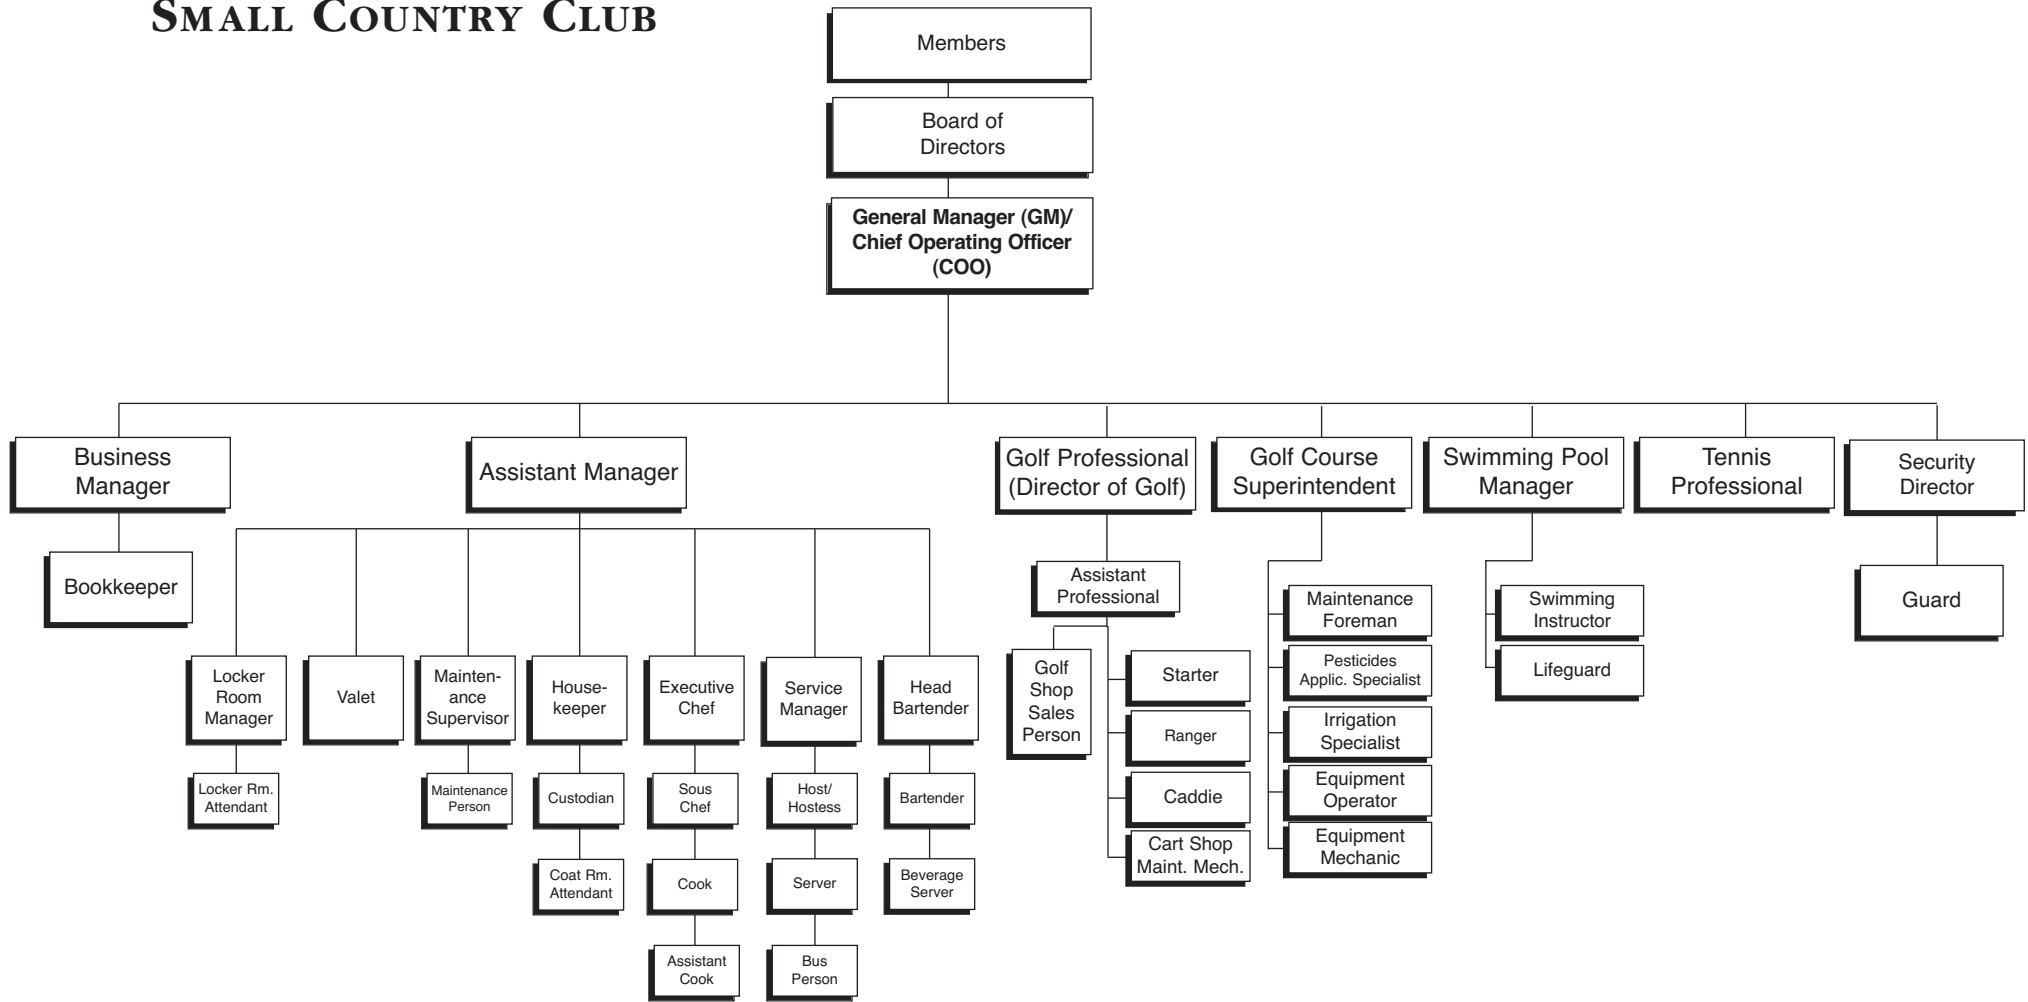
SMALL COUNTRY CLUB

Members

Board of Directors

General Manager (GM)/ Chief Operating Officer (COO)

Business Manager

Bookkeeper

Assistant Manager

Locker Room Manager

Locker Rm. Attendant

Valet

Maintenance Supervisor

Maintenance Person

Housekeeper

Custodian

Coat Rm. Attendant

Executive Chef

Sous Chef

Cook

Assistant Cook

Service Manager

Host/ Hostess

Server

Bus Person

Head Bartender

Bartender

Beverage Server

Golf Professional (Director of Golf)

Assistant Professional

Golf Shop Sales Person

Starter

Ranger

Caddie

Cart Shop Maint. Mech.

Golf Course Superintendent

Maintenance Foreman

Pesticides Applic. Specialist

Irrigation Specialist

Equipment Operator

Equipment Mechanic

Swimming Pool Manager

Swimming Instructor

Lifeguard

Tennis Professional

Security Director

Guard